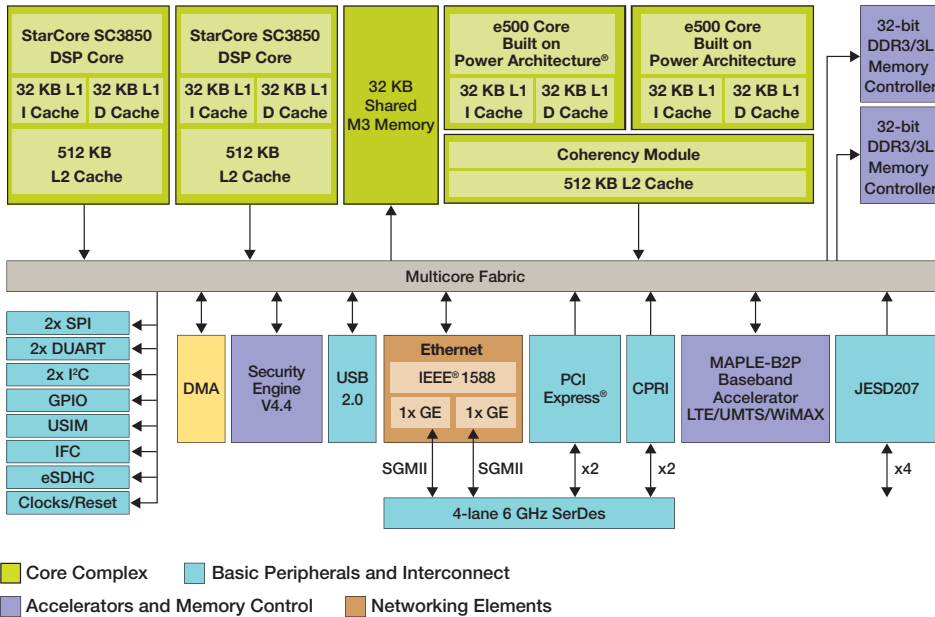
StarCore SC3850 DSP Core

32 KB L1 I Cache

32 KB L1 D Cache

512 KB L2 Cache

StarCore SC3850 DSP Core

32 KB L1 I Cache

32 KB L1 D Cache

512 KB L2 Cache

32 KB Shared M3 Memory

e500 Core Built on Power Architecture®

32 KB L1 I Cache

32 KB L1 D Cache

e500 Core Built on Power Architecture

32 KB L1 I Cache

32 KB L1 D Cache

Coherency Module

512 KB L2 Cache

32-bit DDR3/3L Memory Controller

32-bit DDR3/3L Memory Controller

Multicore Fabric

2x SPI

2x DUART

2x I²C

GPIO

USIM

IFC

eSDHC

Clocks/Reset

DMA

Security Engine V4.4

USB 2.0

Ethernet

IEEE® 1588

1x GE

1x GE

PCI Express®

CPRI

MAPLE-B2P Baseband Accelerator LTE/UMTS/WiMAX

JESD207

SGMII

SGMII

x2

x2

x4

4-lane 6 GHz SerDes

Core Complex

Basic Peripherals and Interconnect

Accelerators and Memory Control

Networking Elements